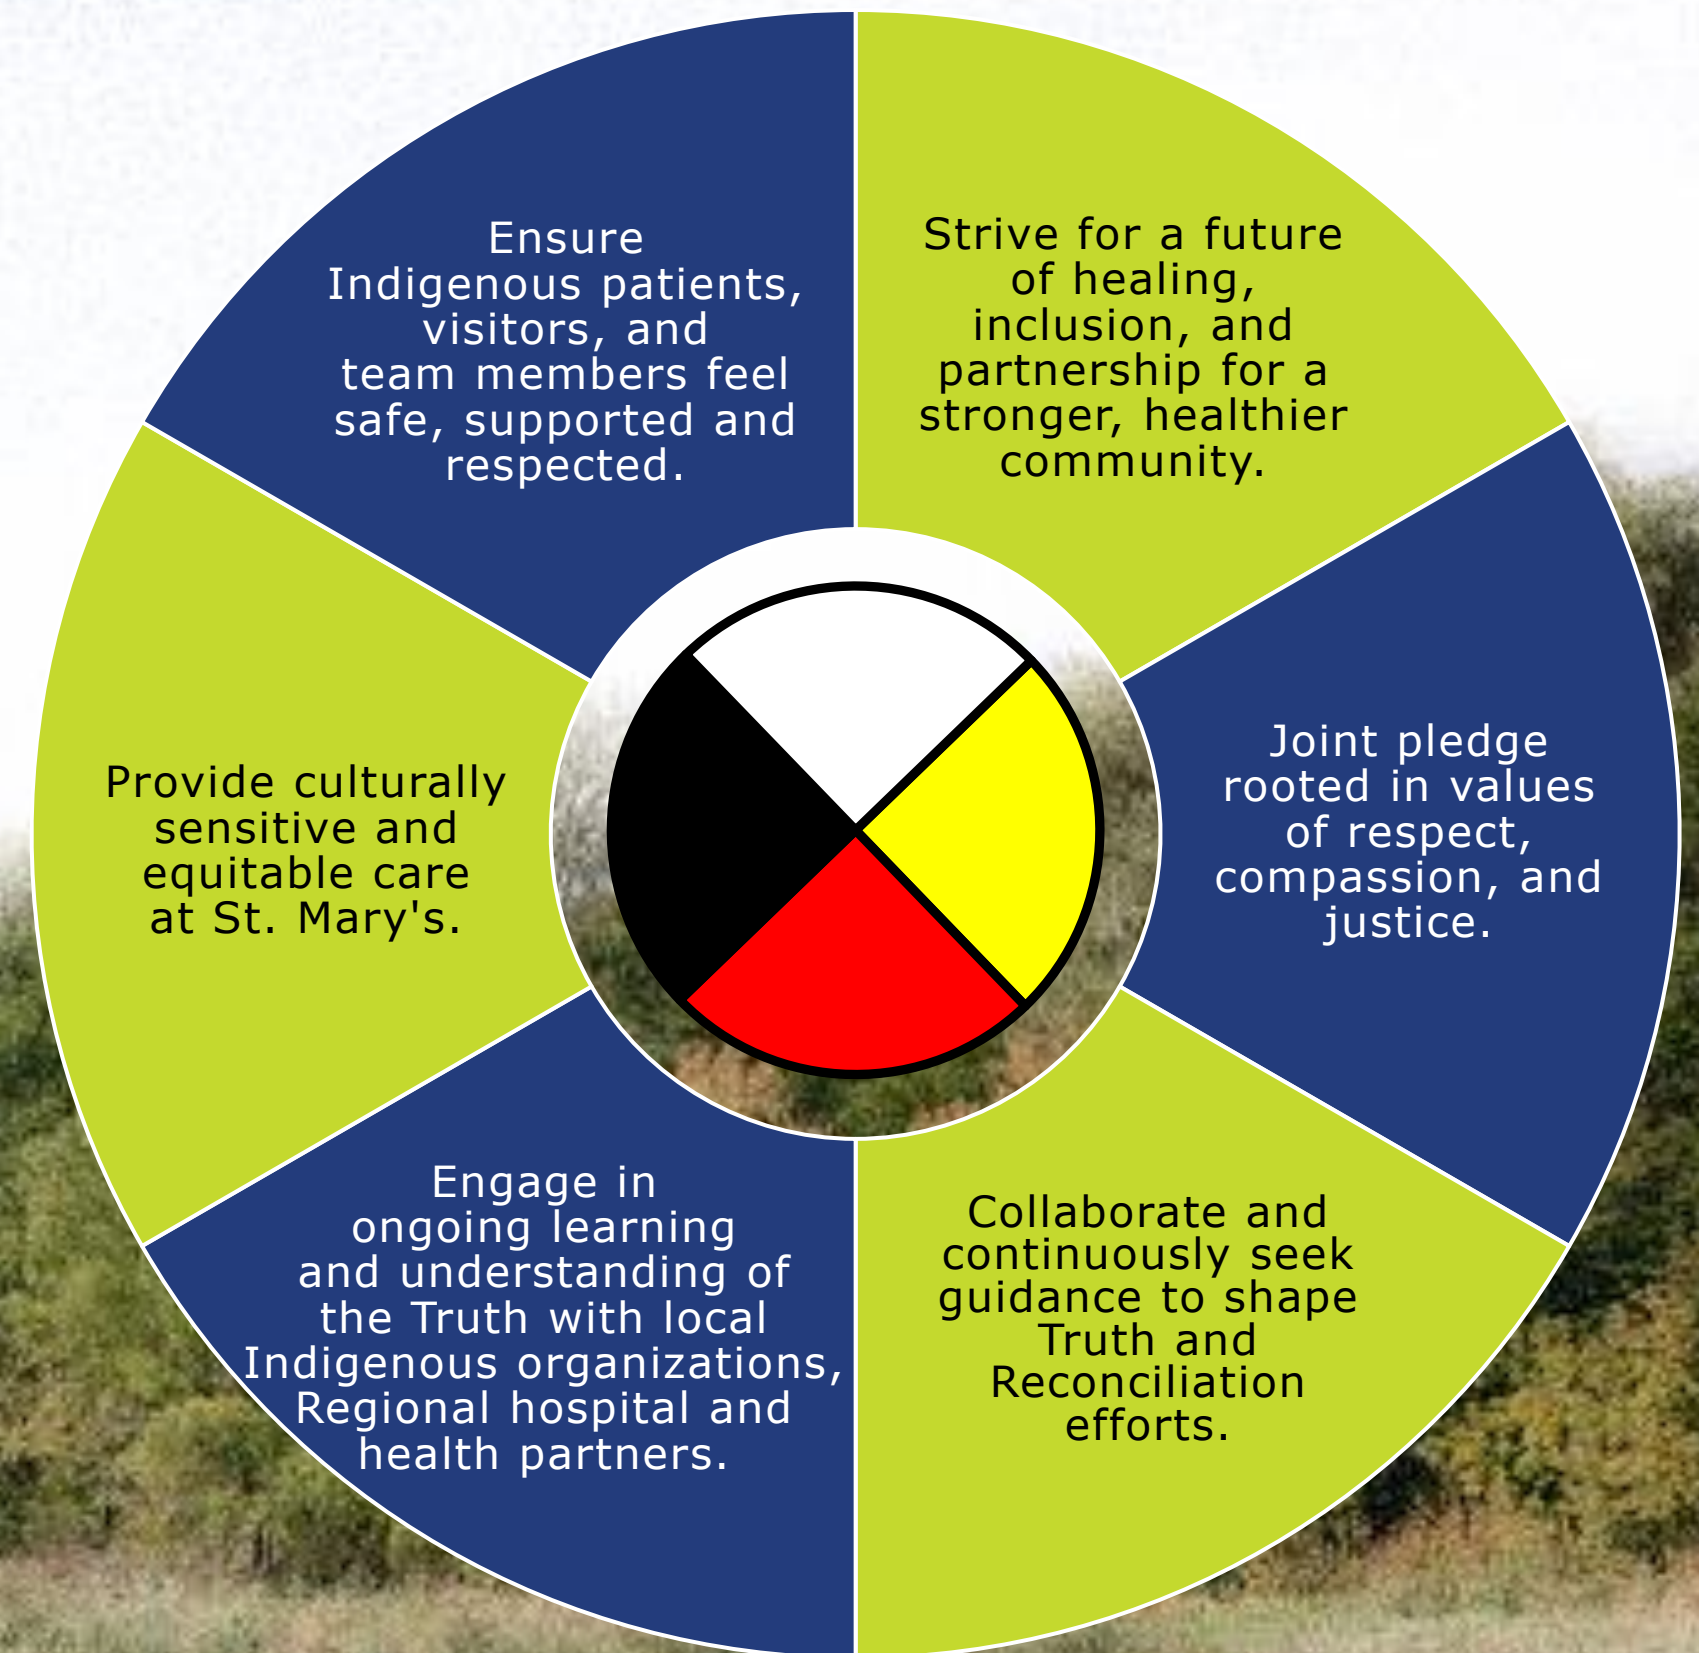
Ensure Indigenous patients, visitors, and team members feel safe, supported and respected.

Strive for a future of healing, inclusion, and partnership for a stronger, healthier community.

Joint pledge rooted in values of respect, compassion, and justice.

Collaborate and continuously seek guidance to shape Truth and Reconciliation efforts.

Engage in ongoing learning and understanding of the Truth with local Indigenous organizations, Regional hospital and health partners.

Provide culturally sensitive and equitable care at St. Mary's.